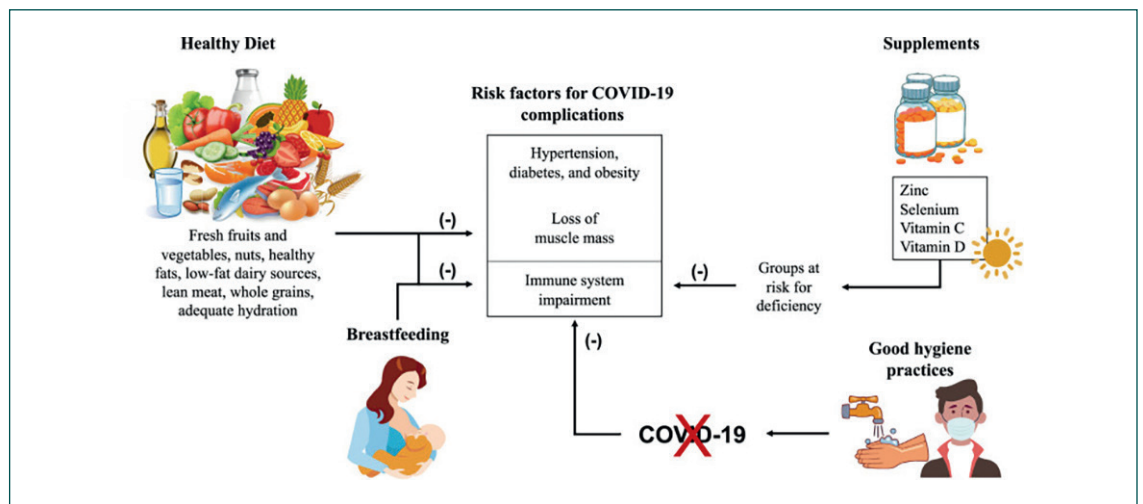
Healthy Diet

Fresh fruits and vegetables, nuts, healthy fats, low-fat dairy sources, lean meat, whole grains, adequate hydration

Risk factors for COVID-19 complications

Hypertension, diabetes, and obesity

Loss of muscle mass

Immune system impairment

(-)

(-)

(-)

(-)

Breastfeeding

Supplements

Zinc
Selenium
Vitamin C
Vitamin D

Groups at risk for deficiency

Good hygiene practices

COVID-19